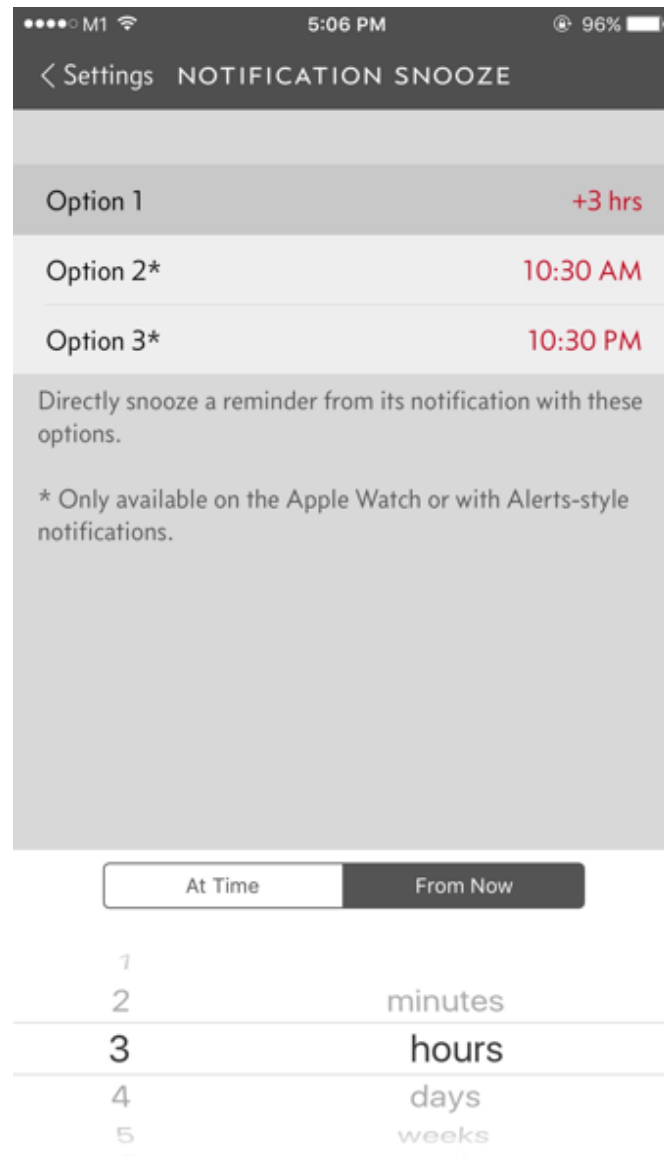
●●●●○ M1 5:06 PM 96%

< Settings NOTIFICATION SNOOZE

Option 1 +3 hrs

Option 2* 10:30 AM

Option 3* 10:30 PM

Directly snooze a reminder from its notification with these options.

* Only available on the Apple Watch or with Alerts-style notifications.

At Time From Now

1
2 minutes
3 hours
4 days
5 weeks